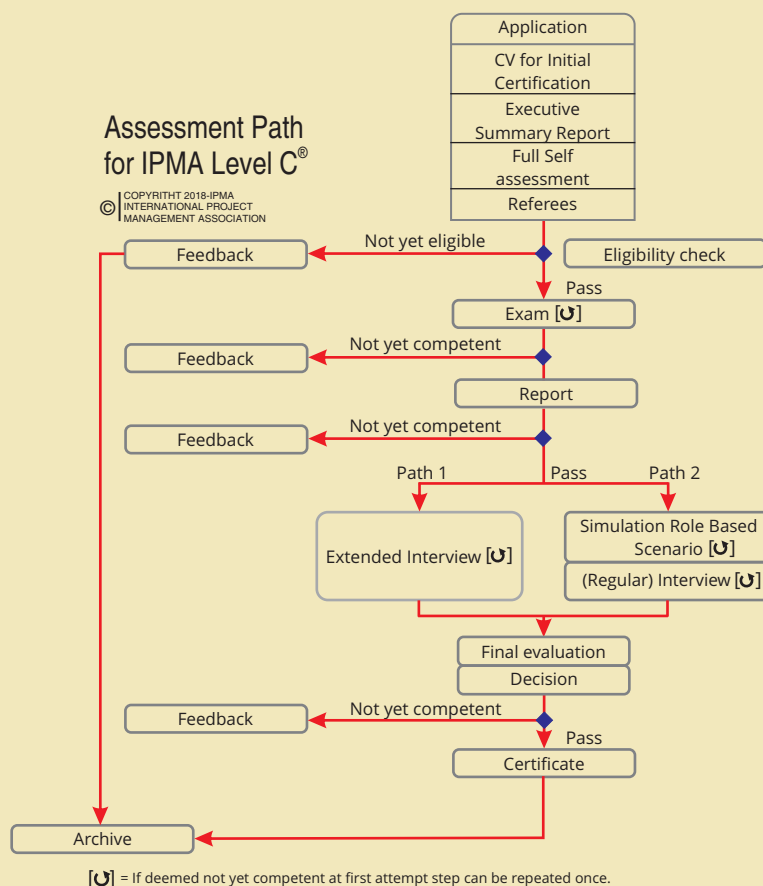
Assessment Path for IPMA Level C®

© COPYRITHT 2018-IPMA INTERNATIONAL PROJECT MANAGEMENT ASSOCIATION

Application
CV for Initial Certification
Executive Summary Report
Full Self assessment
Referees

Not yet eligible
Feedback
Eligibility check
Pass
Exam [↻]
Not yet competent
Feedback
Report
Not yet competent
Feedback
Path 1
Pass
Path 2
Extended Interview [↻]
Simulation Role Based Scenario [↻]
(Regular) Interview [↻]
Final evaluation
Decision
Not yet competent
Feedback
Pass
Certificate
Archive

[↻] = If deemed not yet competent at first attempt step can be repeated once.